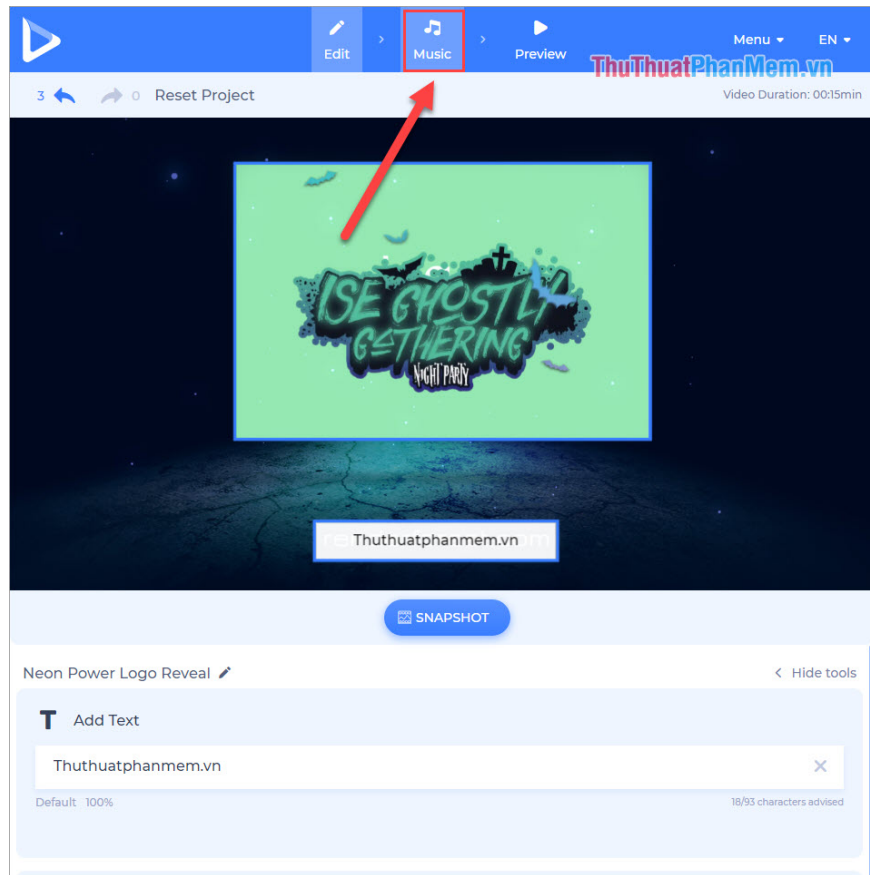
Edit
Music
Preview
Menu
EN
ThuThuatPhanMem.vn
3
0
Reset Project
Video Duration: 00:15min

ISE GHOSTLY
GATHERING
NIGHT PARTY

Thuthuatphanmem.vn

SNAPSHOT

Neon Power Logo Reveal
Hide tools

Add Text
Thuthuatphanmem.vn
Default 100%
18/93 characters advised